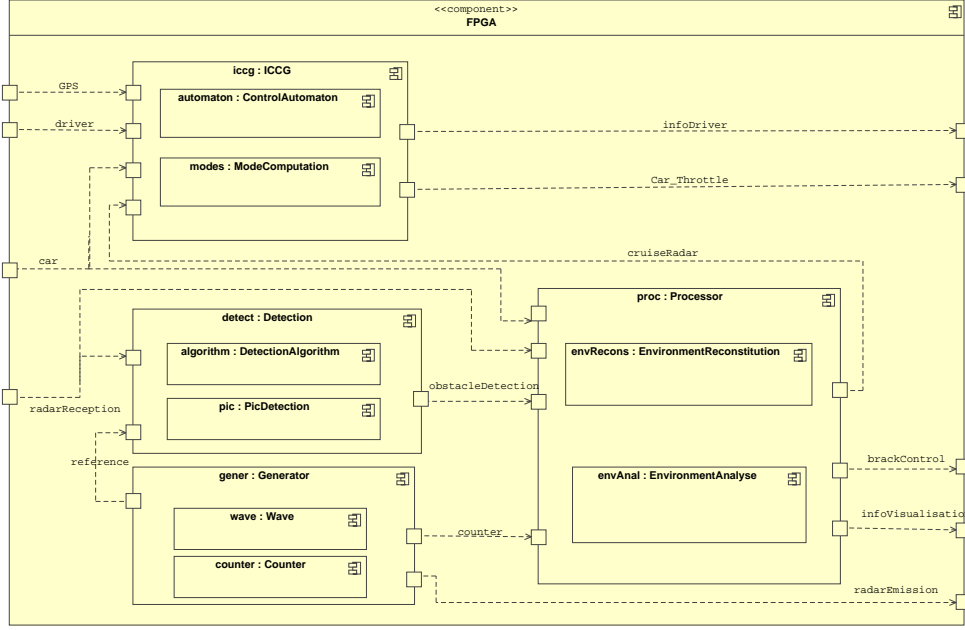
<<component>>
FPGA

GPS
driver
car
radarReception

iccg : ICCG
automaton : ControlAutomaton
modes : ModeComputation

infoDriver
Car_Throttle
cruiseRadar

detect : Detection
algorithm : DetectionAlgorithm
pic : PicDetection

obstacleDetection

proc : Processor
envRecons : EnvironmentReconstitution
envAnal : EnvironmentAnalyse

reference

gener : Generator
wave : Wave
counter : Counter

counter

brackControl
infoVisualisatio
radarEmission